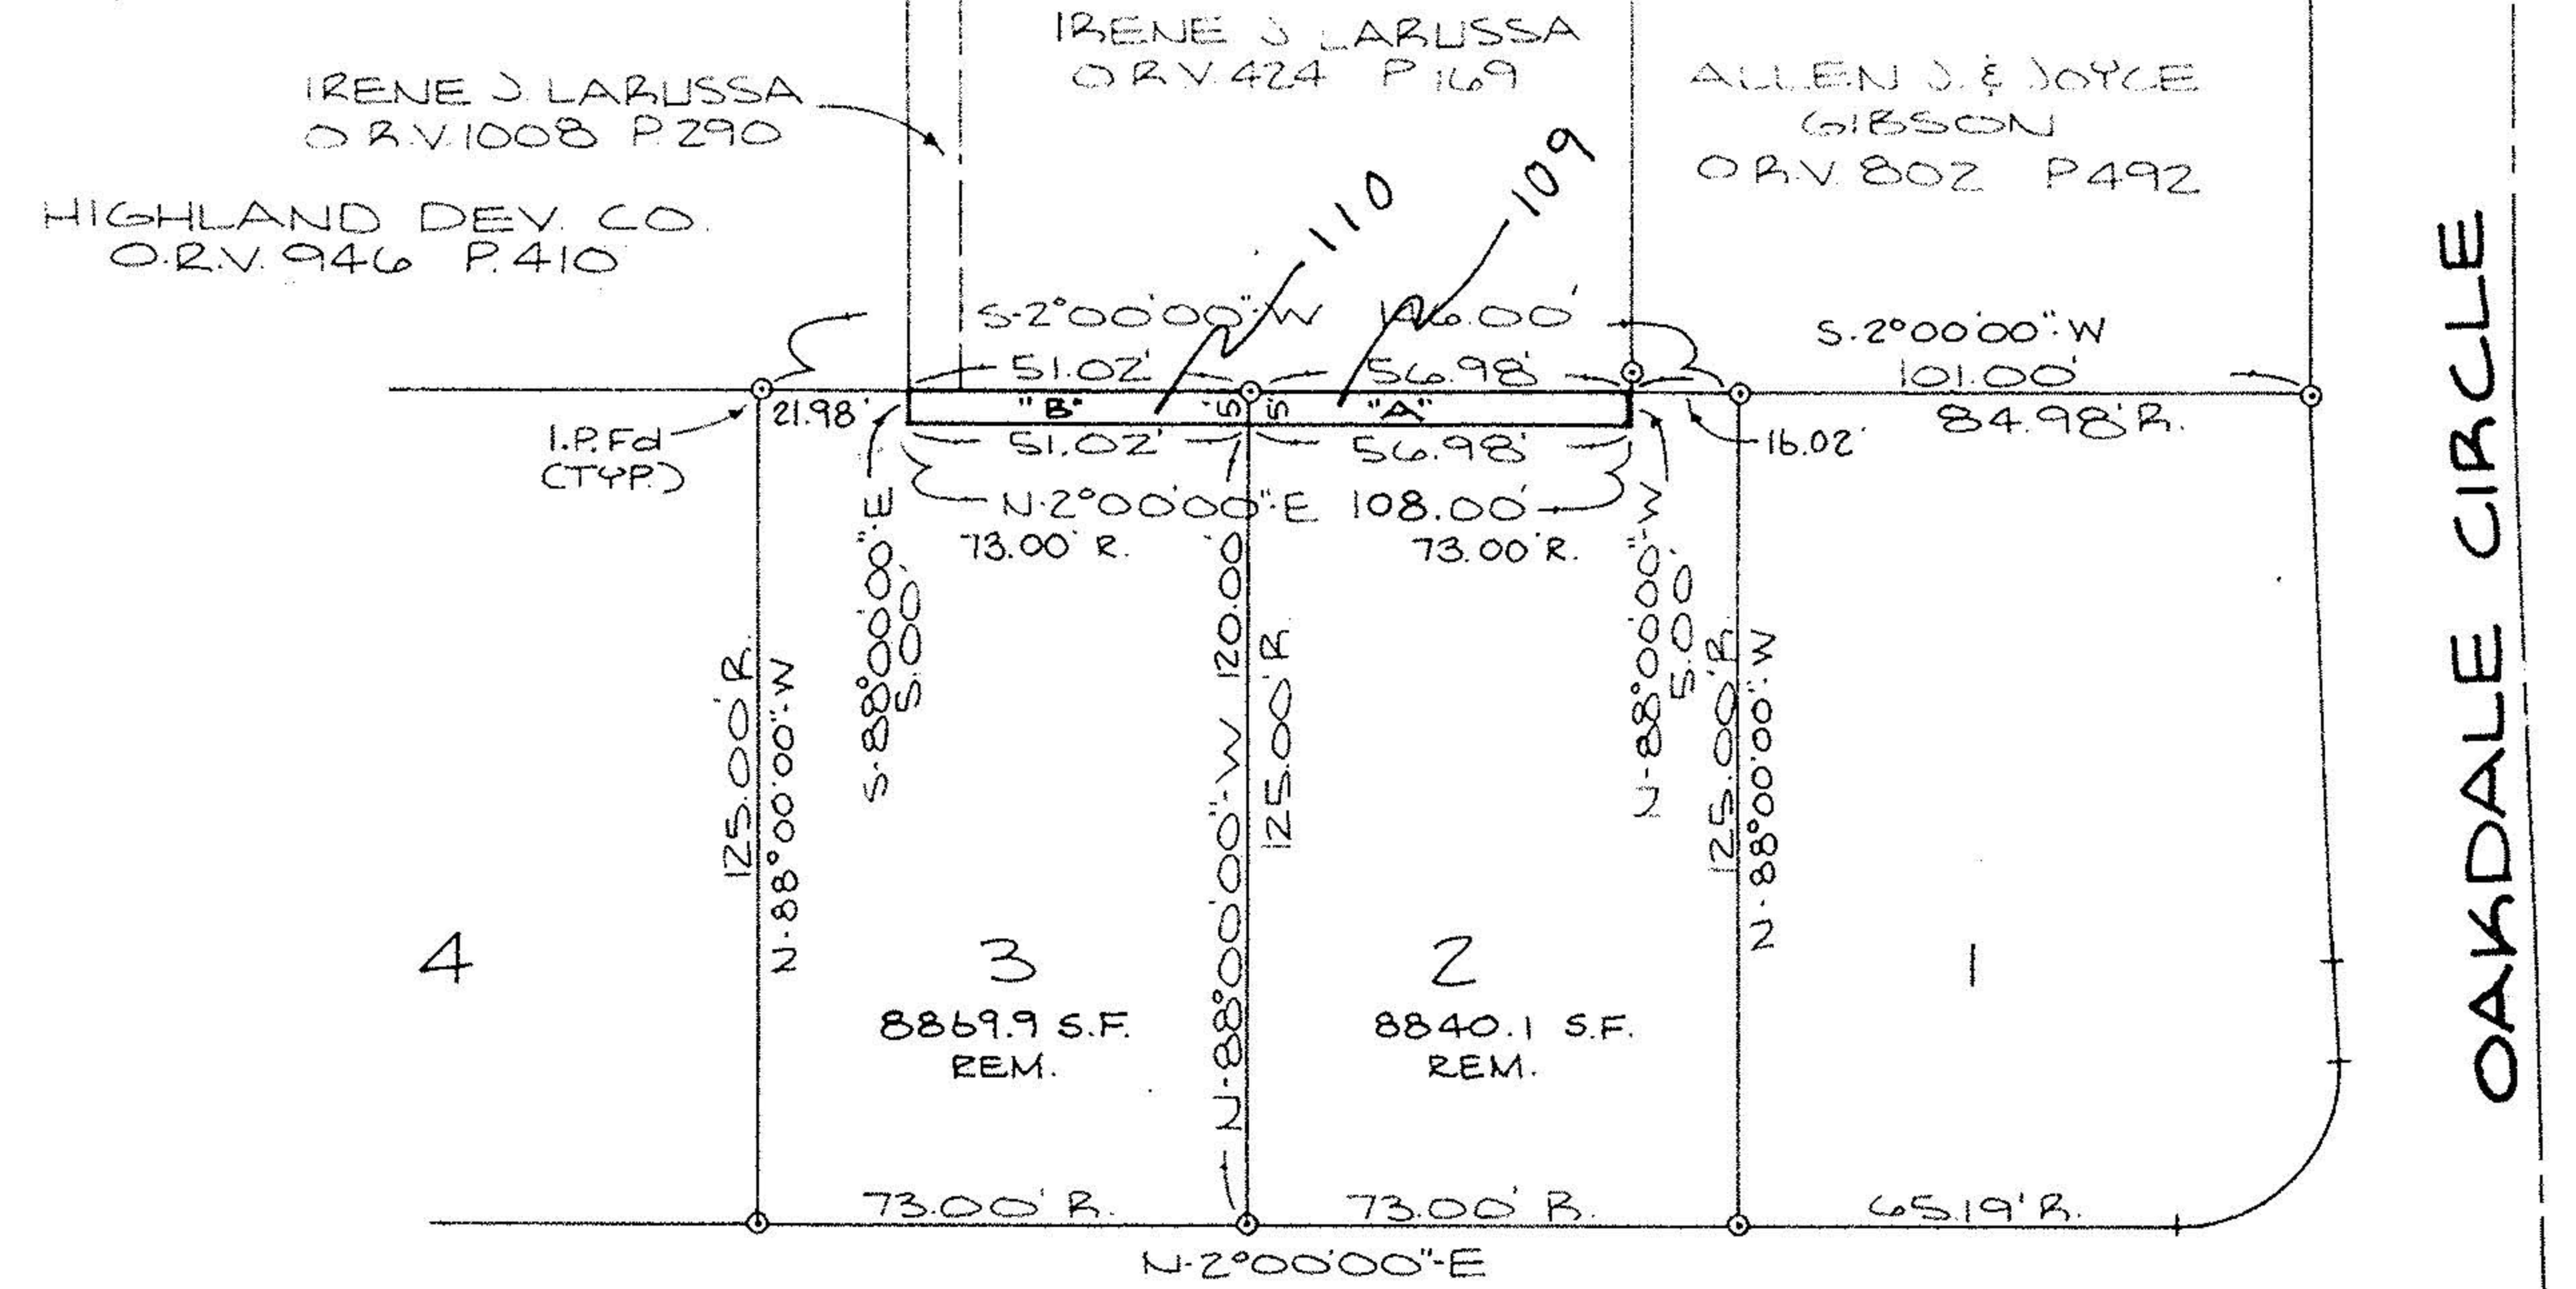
IRENE J. LARUSSA
O.R.V. 424 P.169

IRENE J. LARUSSA
O.R.V. 1008 P.290

ALLEN J. & JOYCE
GIBSON
O.R.V. 802 P492

HIGHLAND DEV. CO.
O.R.V. 946 P.410

110
109

S-2°00'00" W 126.00'
S-2°00'00" W
101.00'
51.02'
56.98'
21.98'
"B"
5
5
"A"
84.98' R.
I.P. Fd
(TYP.)
51.02'
56.98'
16.02'
N-2°00'00" E 108.00'
73.00' R.
73.00' R.
S-88°00'00" E
5.00'
N-88°00'00" W 120.00'
N-88°00'00" W
5.00'
125.00' R.
N-88°00'00" W
125.00' R.
125.00' R.
N-88°00'00" W

OAKDALE CIRCLE

4
3
8869.9 S.F.
REM.
2
8840.1 S.F.
REM.
1

73.00' R.
73.00' R.
65.19' R.
N-2°00'00" E